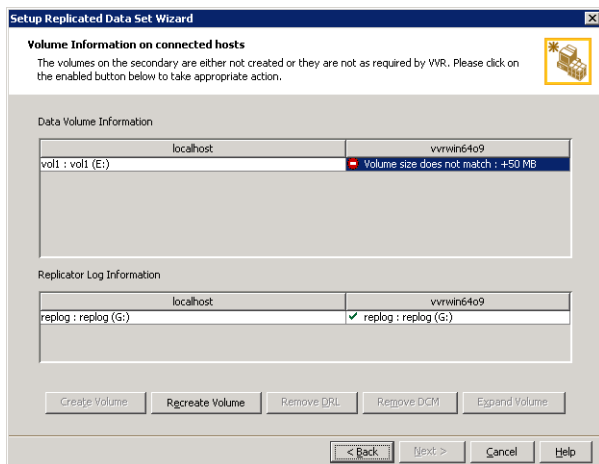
Setup Replicated Data Set Wizard

Volume Information on connected hosts

The volumes on the secondary are either not created or they are not as required by VVR. Please click on the enabled button below to take appropriate action.

Data Volume Information

| localhost | vvrwin64o9 |
|---|---|
| vol1 : vol1 (E:) | Volume size does not match : +50 MB |

Replicator Log Information

| localhost | vvrwin64o9 |
|---|---|
| replog : replog (G:) | ✔ replog : replog (G:) |

Create Volume | Recreate Volume | Remove DRL | Remove DCM | Expand Volume

< Back | Next > | Cancel | Help